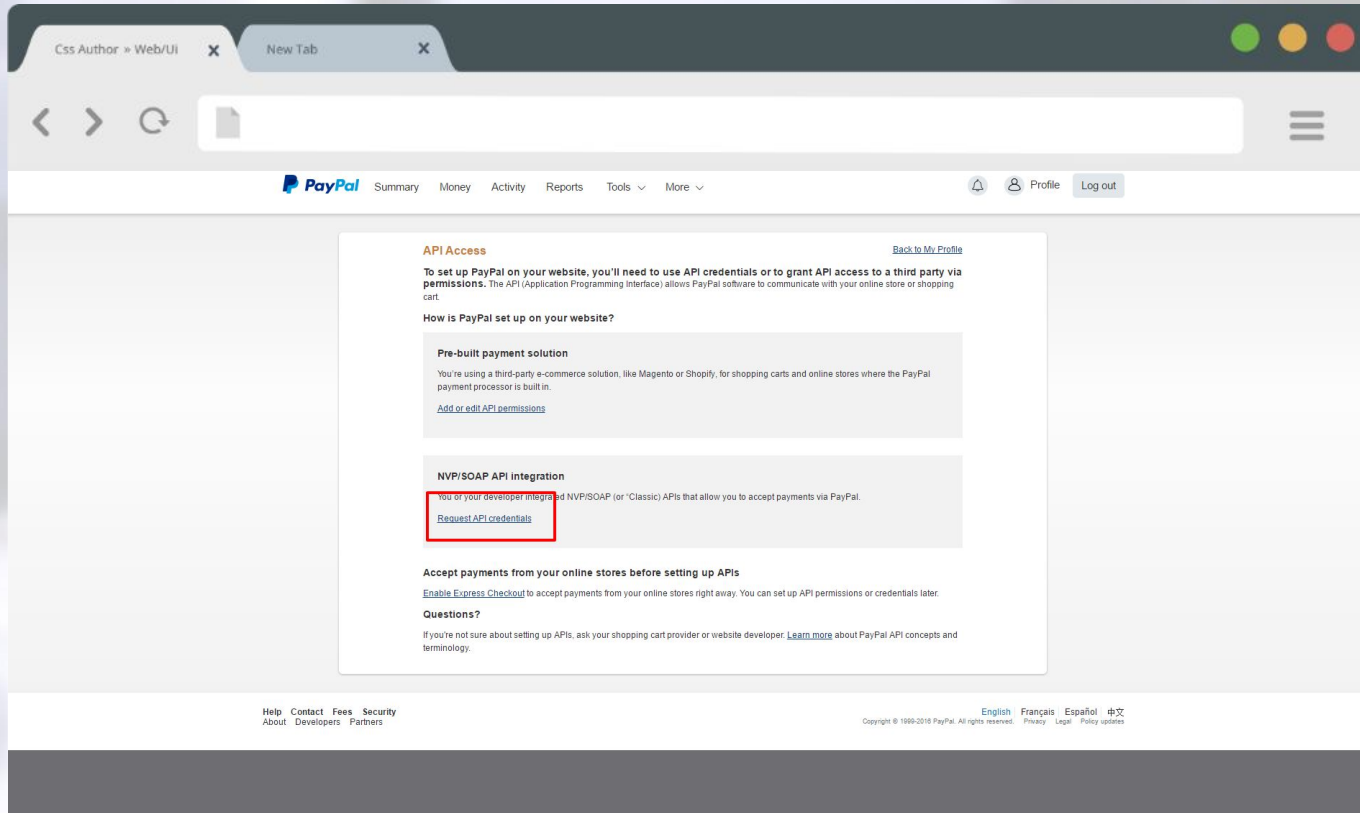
Css Author » Web/Ui
New Tab

PayPal Summary Money Activity Reports Tools More
Profile Log out

API Access
Back to My Profile

To set up PayPal on your website, you'll need to use API credentials or to grant API access to a third party via permissions. The API (Application Programming Interface) allows PayPal software to communicate with your online store or shopping cart.

How is PayPal set up on your website?

Pre-built payment solution

You're using a third-party e-commerce solution, like Magento or Shopify, for shopping carts and online stores where the PayPal payment processor is built in.

Add or edit API permissions

NVP/SOAP API integration

You or your developer integrated NVP/SOAP (or "Classic) APIs that allow you to accept payments via PayPal.

Request API credentials

Accept payments from your online stores before setting up APIs

Enable Express Checkout to accept payments from your online stores right away. You can set up API permissions or credentials later.

Questions?

If you're not sure about setting up APIs, ask your shopping cart provider or website developer. Learn more about PayPal API concepts and terminology.

Help Contact Fees Security
About Developers Partners

English Français Español 中文
Copyright © 1999-2016 PayPal. All rights reserved. Privacy Legal Policy updates